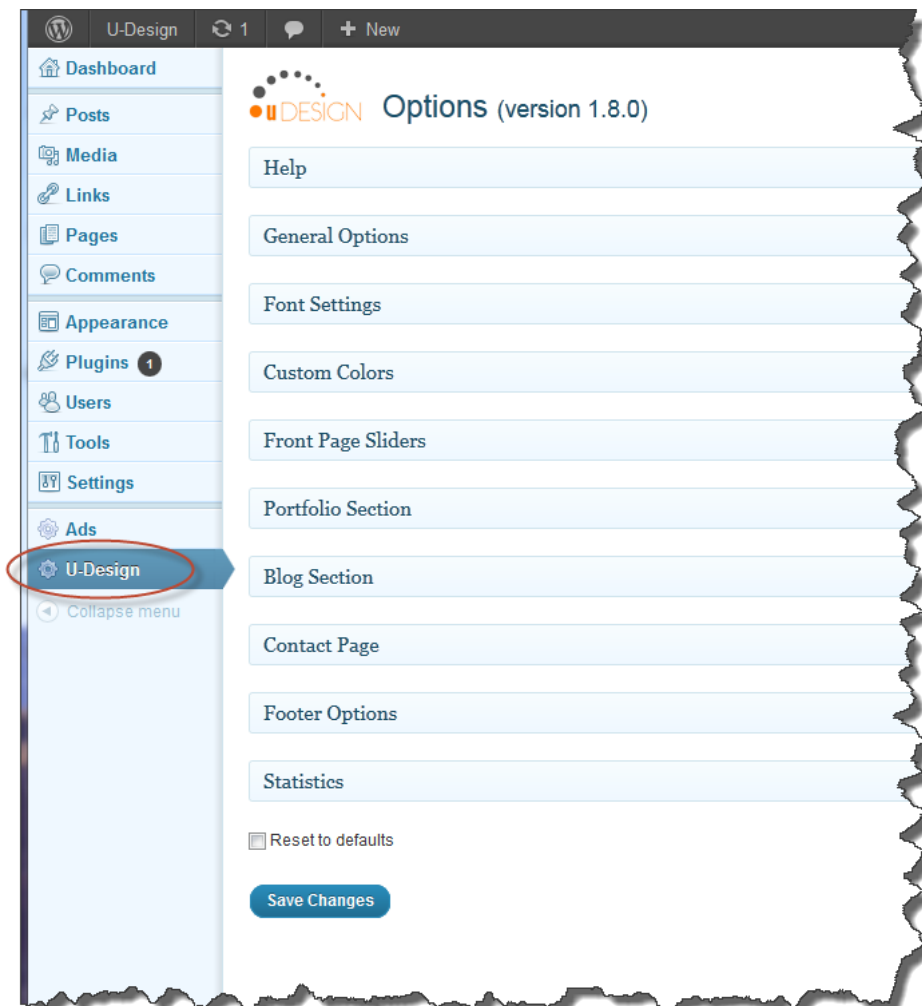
U-Design 1 New

Dashboard
Posts
Media
Links
Pages
Comments
Appearance
Plugins 1
Users
Tools
Settings
Ads
U-Design
Collapse menu

uDESIGN Options (version 1.8.0)

Help

General Options

Font Settings

Custom Colors

Front Page Sliders

Portfolio Section

Blog Section

Contact Page

Footer Options

Statistics

Reset to defaults

Save Changes